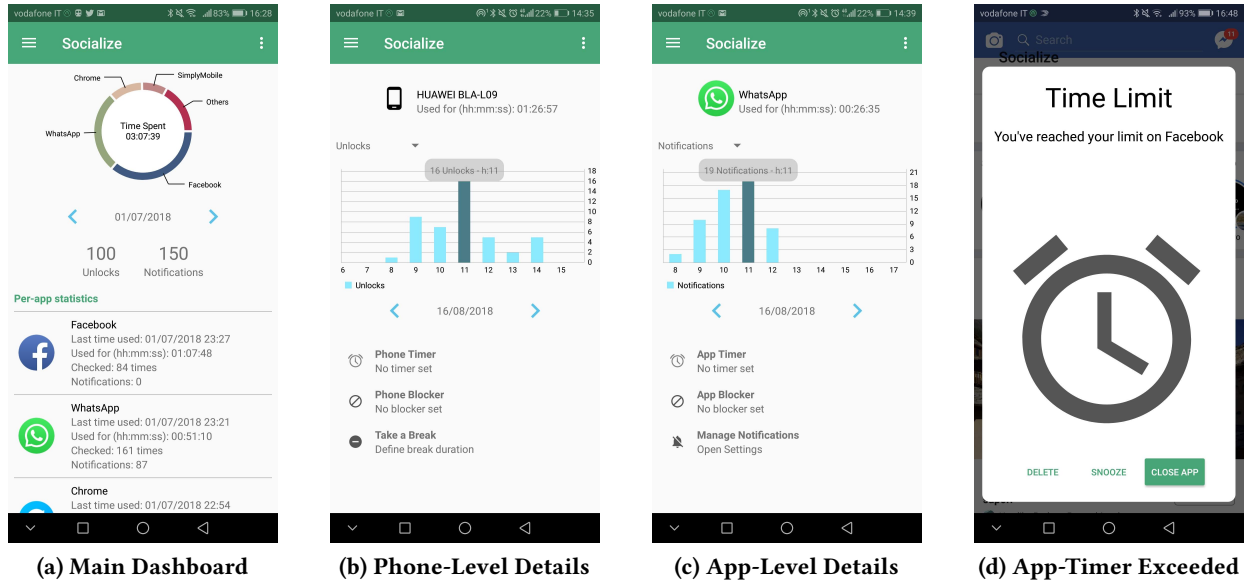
vodafone IT 83% 16:28

Socialize

Chrome
SimplyMobile
Others
WhatsApp
Time Spent
03:07:39
Facebook

01/07/2018

100
Unlocks
150
Notifications

Per-app statistics

Facebook
Last time used: 01/07/2018 23:27
Used for (hh:mm:ss): 01:07:48
Checked: 84 times
Notifications: 0

WhatsApp
Last time used: 01/07/2018 23:21
Used for (hh:mm:ss): 00:51:10
Checked: 161 times
Notifications: 87

Chrome
Last time used: 01/07/2018 22:54

(a) Main Dashboard

vodafone IT 22% 14:35

Socialize

HUAWEI BLA-L09
Used for (hh:mm:ss): 01:26:57

Unlocks

16 Unlocks - h:11

18 16 14 12 10 8 6 4 2 0

6 7 8 9 10 11 12 13 14 15

Unlocks

16/08/2018

Phone Timer
No timer set

Phone Blocker
No blocker set

Take a Break
Define break duration

(b) Phone-Level Details

vodafone IT 22% 14:39

Socialize

WhatsApp
Used for (hh:mm:ss): 00:26:35

Notifications

19 Notifications - h:11

21 18 15 12 9 6 3 0

8 9 10 11 12 13 14 15 16 17

Notifications

16/08/2018

App Timer
No timer set

App Blocker
No blocker set

Manage Notifications
Open Settings

(c) App-Level Details

vodafone IT 93% 16:48

Search

Socialize

Time Limit

You've reached your limit on Facebook

DELETE SNOOZE CLOSE APP

(d) App-Timer Exceeded